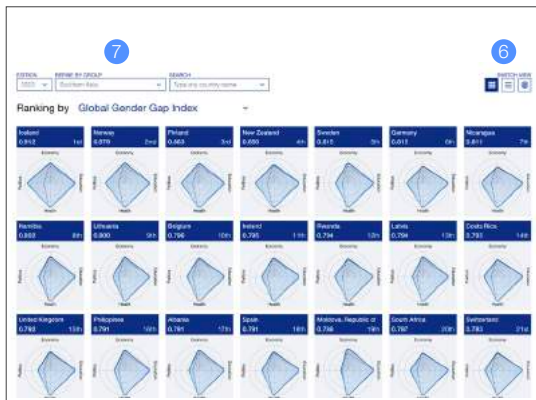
7

6

EDITION
2020

REFINE BY GROUP
Southern Asia

SEARCH
Type any country name

SWITCH VIEW

Ranking by Global Gender Gap Index

Iceland
0.912 1st

Norway
0.879 2nd

Finland
0.863 3rd

New Zealand
0.880 4th

Sweden
0.815 5th

Germany
0.812 6th

Nicaragua
0.811 7th

Namibia
0.882 8th

Lithuania
0.800 9th

Belgium
0.796 10th

Ireland
0.795 11th

Rwanda
0.794 12th

Latvia
0.794 13th

Costa Rica
0.793 14th

United Kingdom
0.793 15th

Philippines
0.791 16th

Albania
0.791 17th

Spain
0.791 18th

Moldova, Republic of
0.788 19th

South Africa
0.787 20th

Switzerland
0.783 21st

Economy
Education
Health
Politics